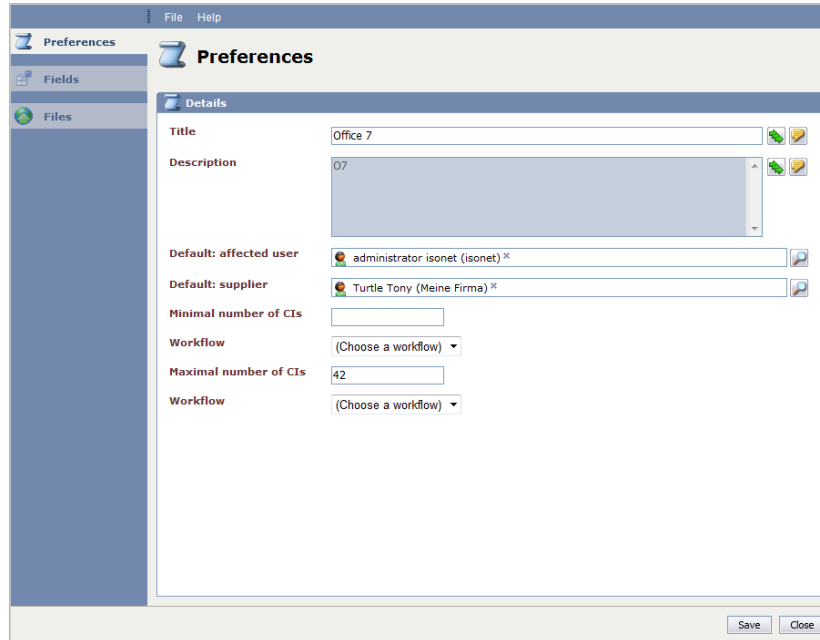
File Help

Preferences

Fields

Files

Preferences

Details

Title
Office 7

Description
07

Default: affected user
administrator isonet (isonet) ×

Default: supplier
Turtle Tony (Meine Firma) ×

Minimal number of CIs

Workflow
(Choose a workflow)

Maximal number of CIs
42

Workflow
(Choose a workflow)

Save Close